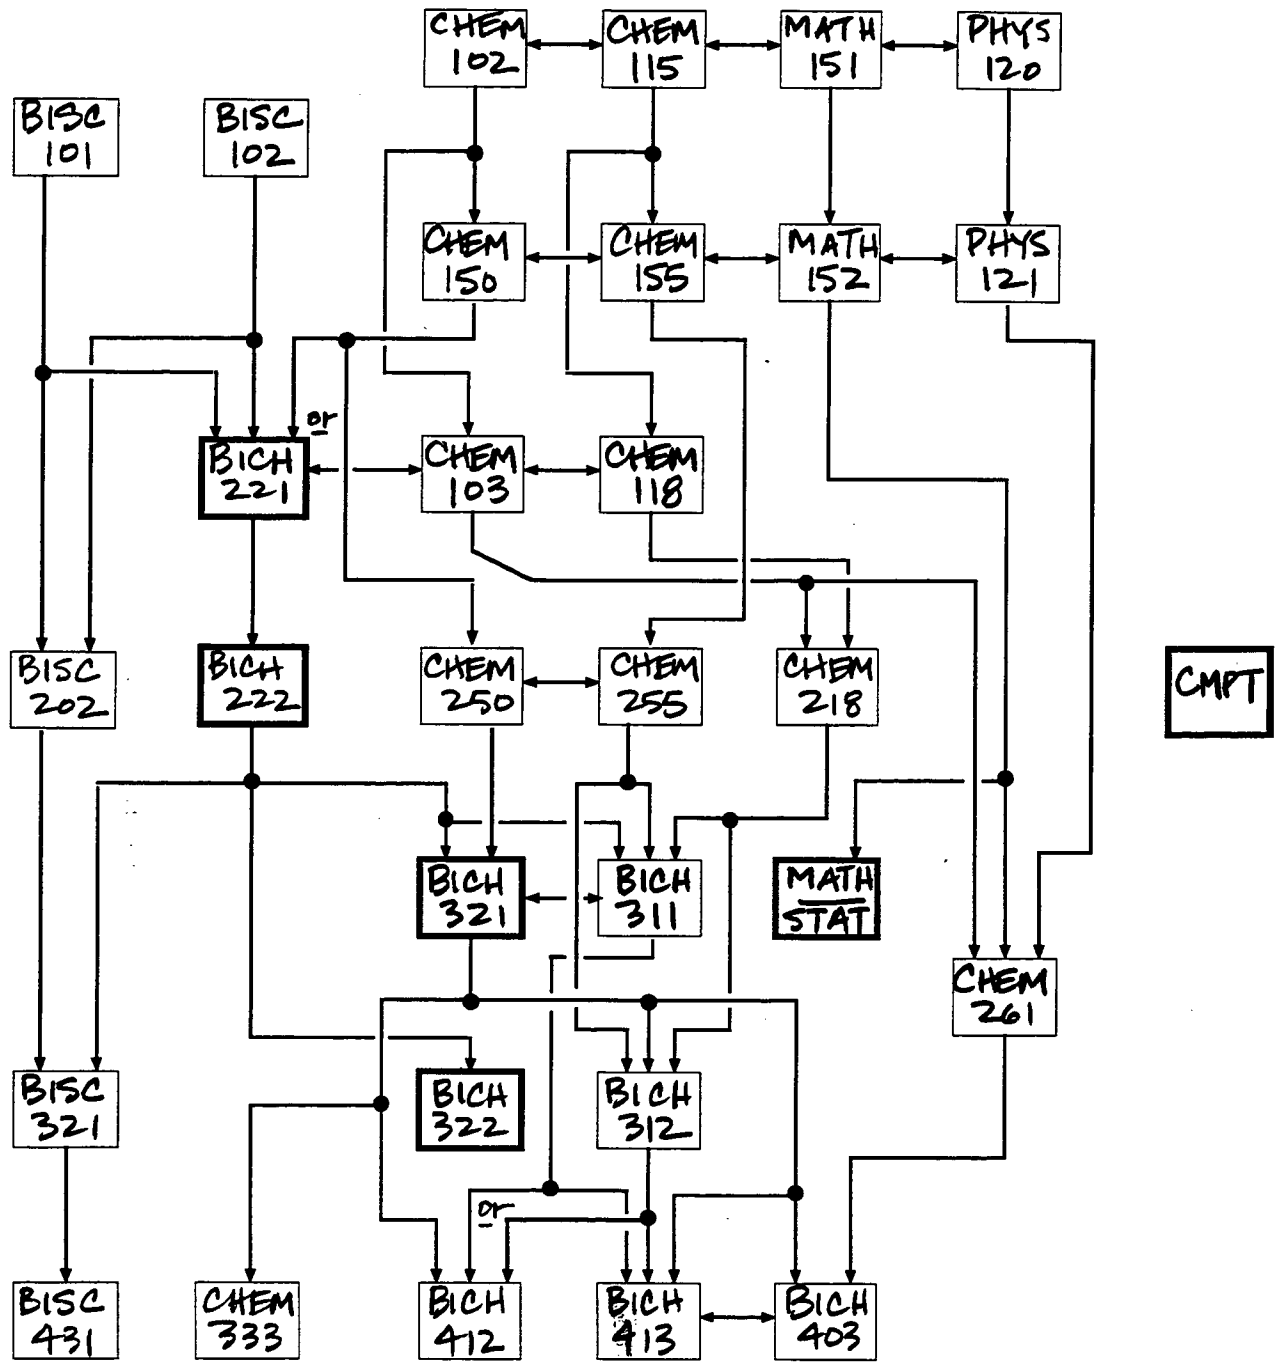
CHEM 102
CHEM 115
MATH 151
PHYS 120
BISC 101
BISC 102
CHEM 150
CHEM 155
MATH 152
PHYS 121
or
BICH 221
CHEM 103
CHEM 118
BISC 202
BICH 222
CHEM 250
CHEM 255
CHEM 218
CMPT
BICH 321
BICH 311
MATH STAT
CHEM 261
BISC 321
BICH 322
BICH 312
or
BISC 431
CHEM 333
BICH 412
BICH 413
BICH 403